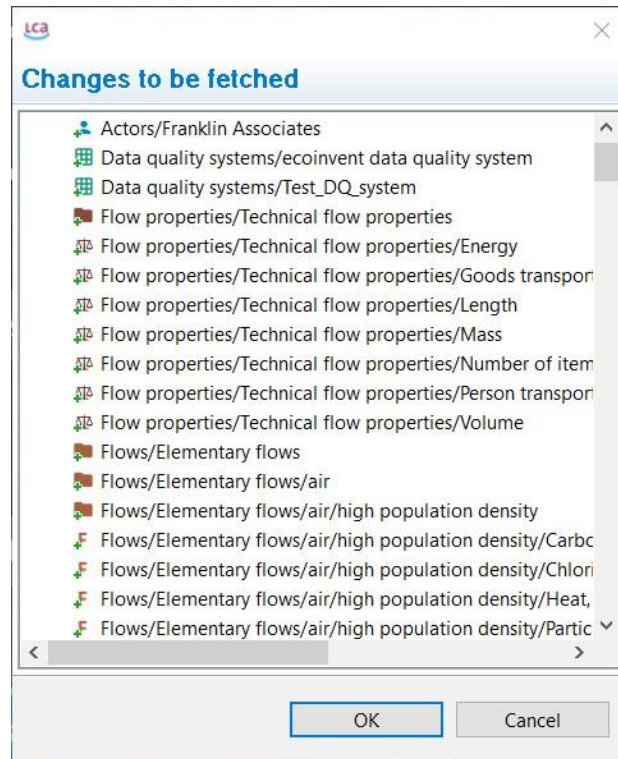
LCA

Changes to be fetched

Actors/Franklin Associates
Data quality systems/ecoinvent data quality system
Data quality systems/Test_DQ_system
Flow properties/Technical flow properties
Flow properties/Technical flow properties/Energy
Flow properties/Technical flow properties/Goods transport
Flow properties/Technical flow properties/Length
Flow properties/Technical flow properties/Mass
Flow properties/Technical flow properties/Number of item
Flow properties/Technical flow properties/Person transport
Flow properties/Technical flow properties/Volume
Flows/Elementary flows
Flows/Elementary flows/air
Flows/Elementary flows/air/high population density
Flows/Elementary flows/air/high population density/Carbo
Flows/Elementary flows/air/high population density/Chlori
Flows/Elementary flows/air/high population density/Heat,
Flows/Elementary flows/air/high population density/Partic

OK
Cancel